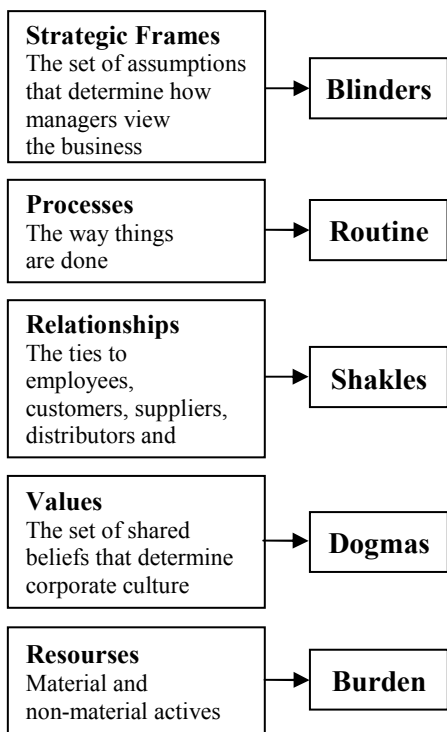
**Strategic Frames**
The set of assumptions that determine how managers view the business

**Blinders**

**Processes**
The way things are done

**Routine**

**Relationships**
The ties to employees, customers, suppliers, distributors and

**Shakles**

**Values**
The set of shared beliefs that determine corporate culture

**Dogmas**

**Resourses**
Material and non-material actives

**Burden**